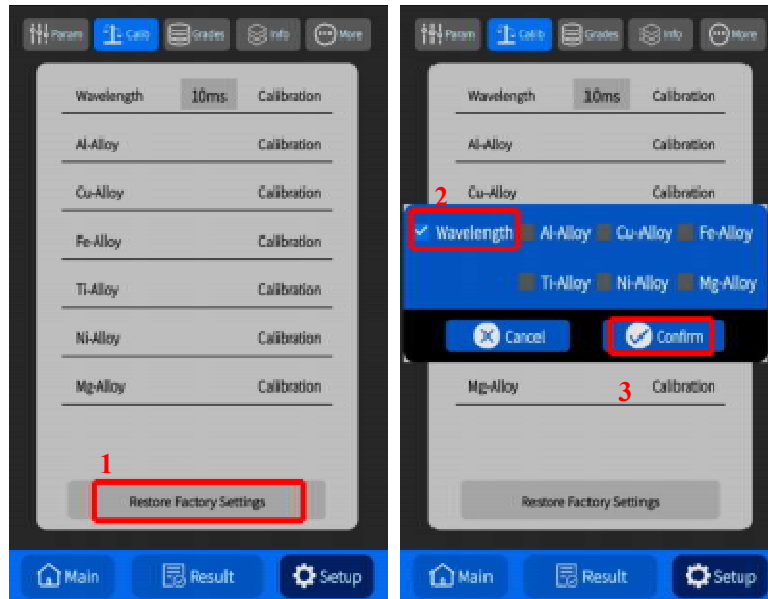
Param Calib Grades Info More

Wavelength 10ms Calibration

Al-Alloy Calibration

Cu-Alloy Calibration

Fe-Alloy Calibration

Ti-Alloy Calibration

Ni-Alloy Calibration

Mg-Alloy Calibration

1

Restore Factory Settings

Main Result Setup

Param Calib Grades Info More

Wavelength 10ms Calibration

Al-Alloy Calibration

Cu-Alloy Calibration

2

Wavelength Al-Alloy Cu-Alloy Fe-Alloy

Ti-Alloy Ni-Alloy Mg-Alloy

Cancel Confirm

Mg-Alloy Calibration

3

Restore Factory Settings

Main Result Setup